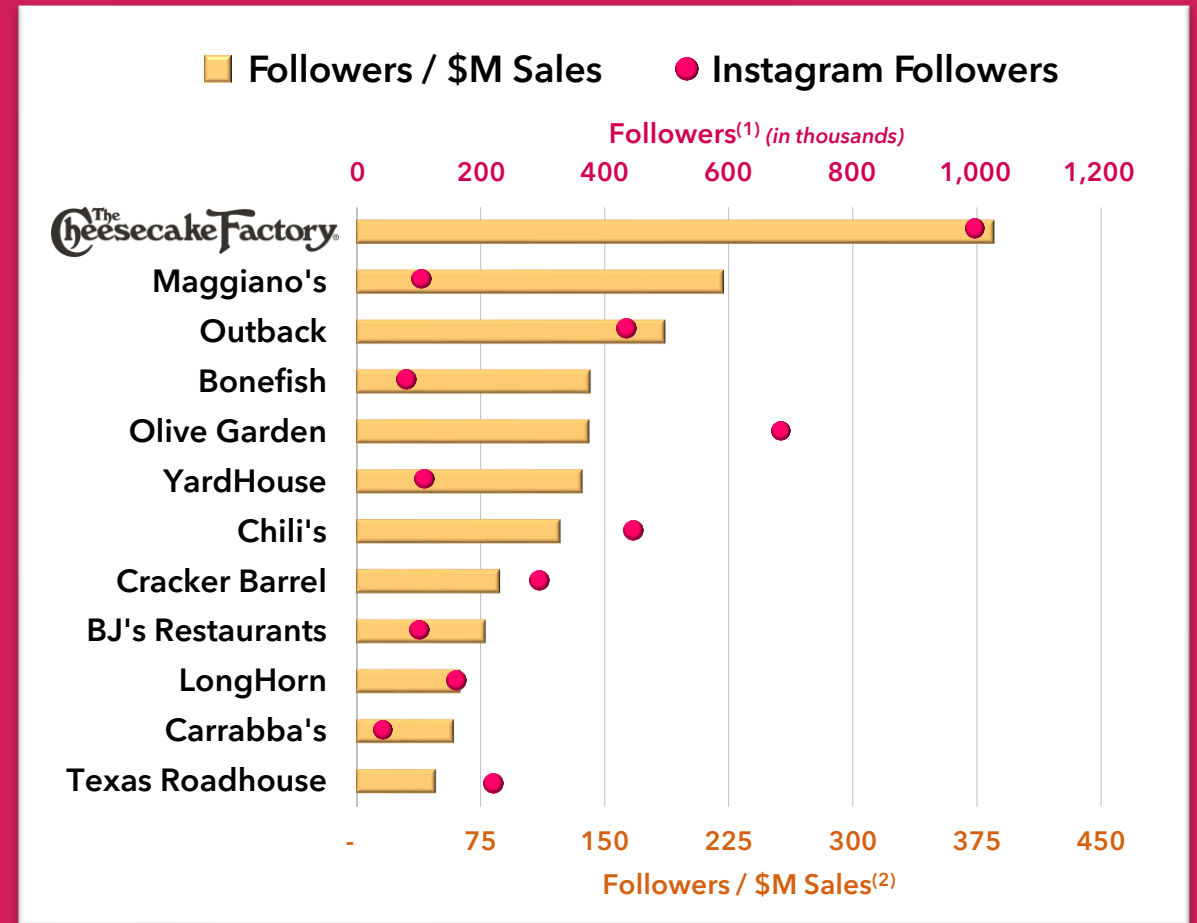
Followers / $M Sales    Instagram Followers

Followers$^{(1)}$ (in thousands)

0 200 400 600 800 1,000 1,200

The Cheesecake Factory
Maggiano's
Outback
Bonefish
Olive Garden
YardHouse
Chili's
Cracker Barrel
BJ's Restaurants
LongHorn
Carrabba's
Texas Roadhouse

- 75 150 225 300 375 450

Followers / $M Sales$^{(2)}$